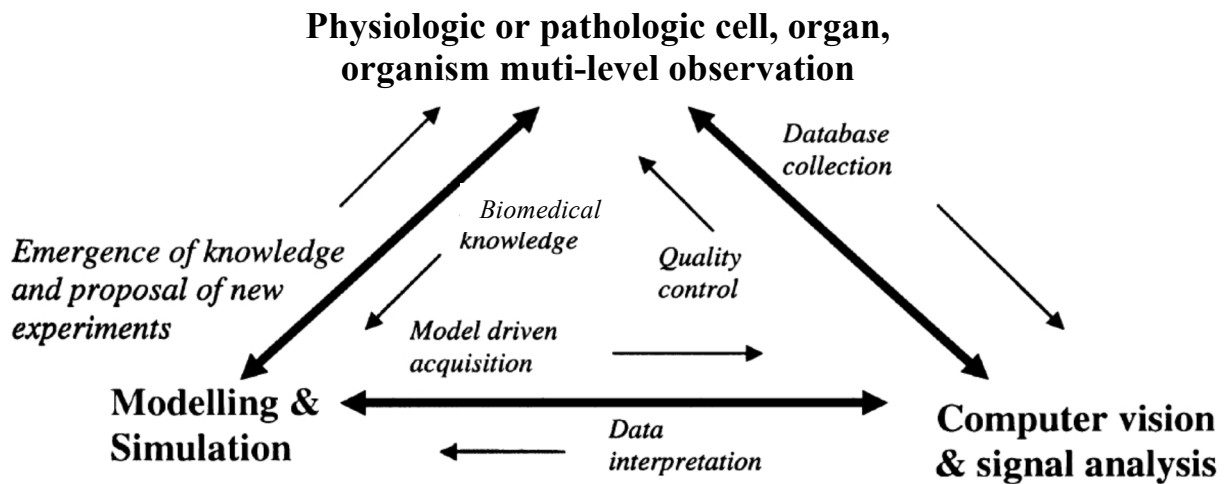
Physiologic or pathologic cell, organ, organism muti-level observation

Database collection

Biomedical knowledge

Quality control

Emergence of knowledge and proposal of new experiments

Model driven acquisition

Modelling & Simulation

Data interpretation

Computer vision & signal analysis